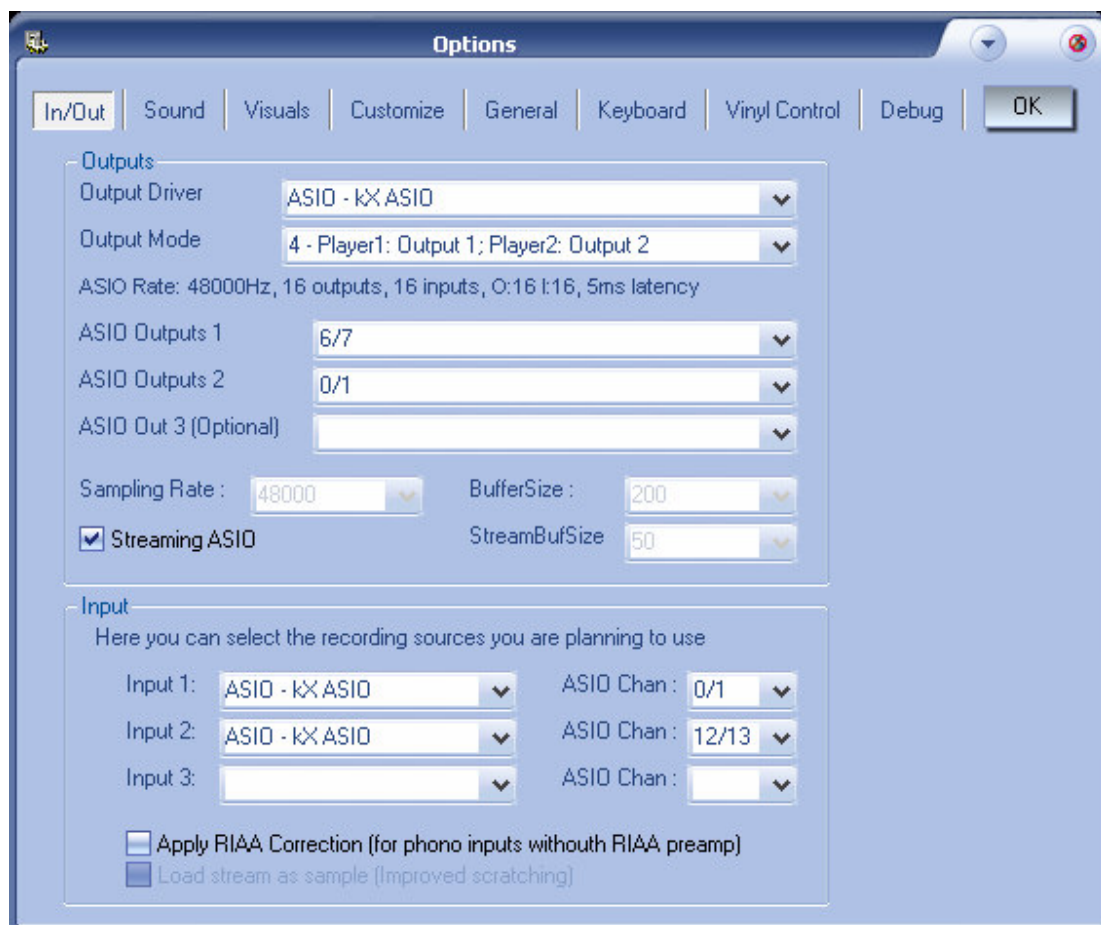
Options

In/Out | Sound | Visuals | Customize | General | Keyboard | Vinyl Control | Debug | OK

Outputs

Output Driver: ASIO - kX ASIO

Output Mode: 4 - Player1: Output 1; Player2: Output 2

ASIO Rate: 48000Hz, 16 outputs, 16 inputs, O:16 I:16, 5ms latency

ASIO Outputs 1: 6/7

ASIO Outputs 2: 0/1

ASIO Out 3 (Optional)

Sampling Rate : 48000

BufferSize : 200

Streaming ASIO

StreamBufSize 50

Input

Here you can select the recording sources you are planning to use

Input 1: ASIO - kX ASIO
ASIO Chan : 0/1

Input 2: ASIO - kX ASIO
ASIO Chan : 12/13

Input 3:
ASIO Chan :

Apply RIAA Correction (for phono inputs withouth RIAA preamp)

Load stream as sample (Improved scratching)